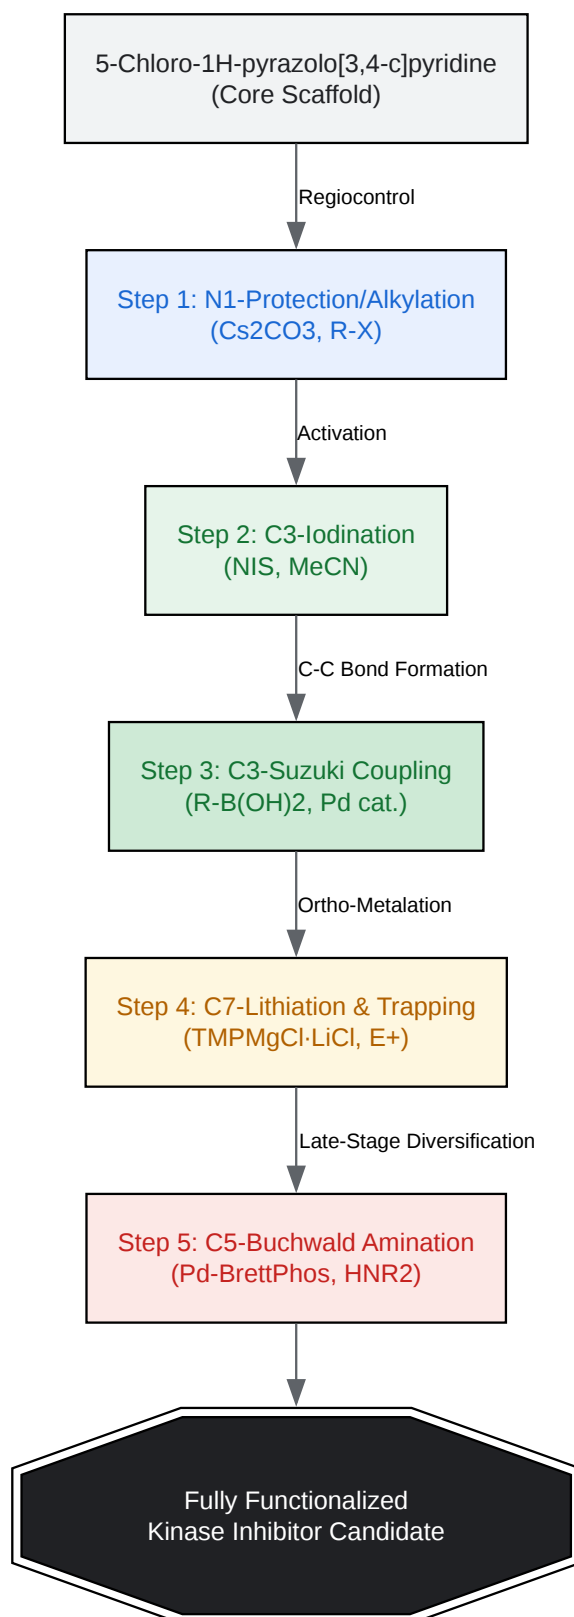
5-Chloro-1H-pyrazolo[3,4-c]pyridine
(Core Scaffold)

Regiocontrol

Step 1: N1-Protection/Alkylation
(Cs2CO3, R-X)

Activation

Step 2: C3-Iodination
(NIS, MeCN)

C-C Bond Formation

Step 3: C3-Suzuki Coupling
(R-B(OH)2, Pd cat.)

Ortho-Metalation

Step 4: C7-Lithiation & Trapping
(TMPMgCl·LiCl, E+)

Late-Stage Diversification

Step 5: C5-Buchwald Amination
(Pd-BrettPhos, HNR2)

Fully Functionalized
Kinase Inhibitor Candidate